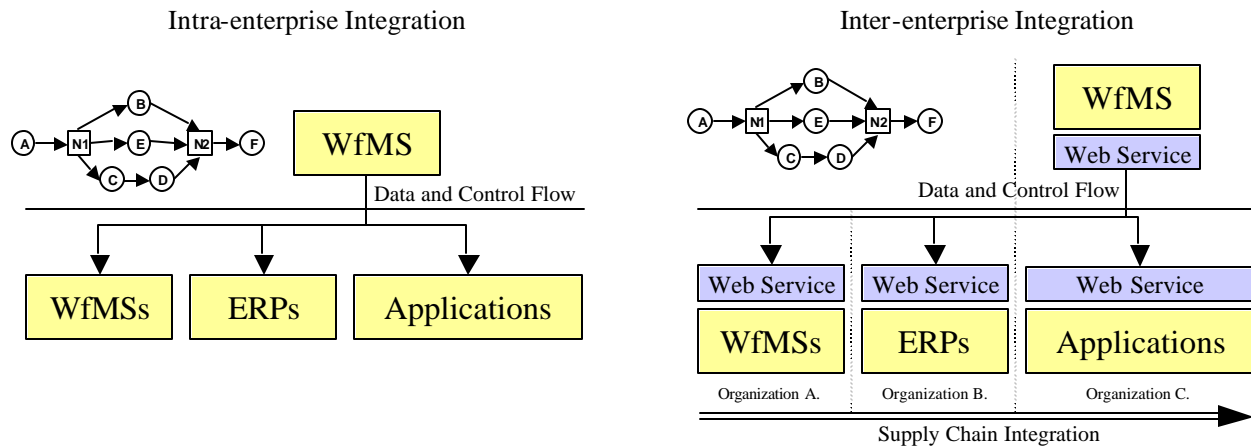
Intra-enterprise Integration

A N1 B E C D N2 F

WfMS

Data and Control Flow

WfMSs

ERPs

Applications

Inter-enterprise Integration

A N1 B E C D N2 F

WfMS

Web Service

Data and Control Flow

Web Service

Web Service

Web Service

WfMSs

ERPs

Applications

Organization A.

Organization B.

Organization C.

Supply Chain Integration